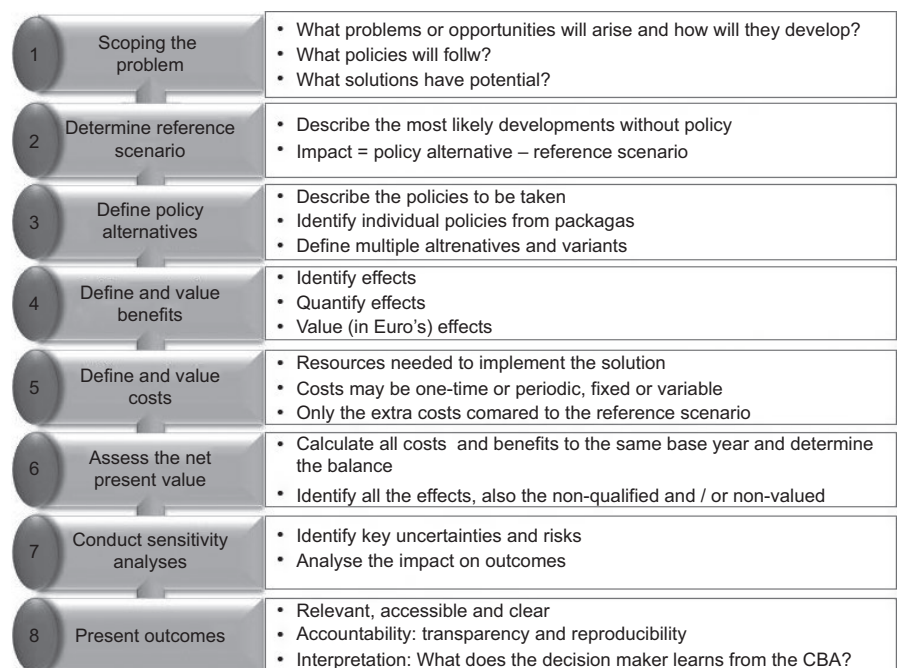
1 Scoping the problem

- What problems or opportunities will arise and how will they develop?
- What policies will follw?
- What solutions have potential?

2 Determine reference scenario

- Describe the most likely developments without policy
- Impact = policy alternative – reference scenario

3 Define policy alternatives

- Describe the policies to be taken
- Identify individual policies from packagas
- Define multiple altrenatives and variants

4 Define and value benefits

- Identify effects
- Quantify effects
- Value (in Euro's) effects

5 Define and value costs

- Resources needed to implement the solution
- Costs may be one-time or periodic, fixed or variable
- Only the extra costs comared to the reference scenario

6 Assess the net present value

- Calculate all costs and benefits to the same base year and determine the balance
- Identify all the effects, also the non-qualified and / or non-valued

7 Conduct sensitivity analyses

- Identify key uncertainties and risks
- Analyse the impact on outcomes

8 Present outcomes

- Relevant, accessible and clear
- Accountability: transparency and reproducibility
- Interpretation: What does the decision maker learns from the CBA?